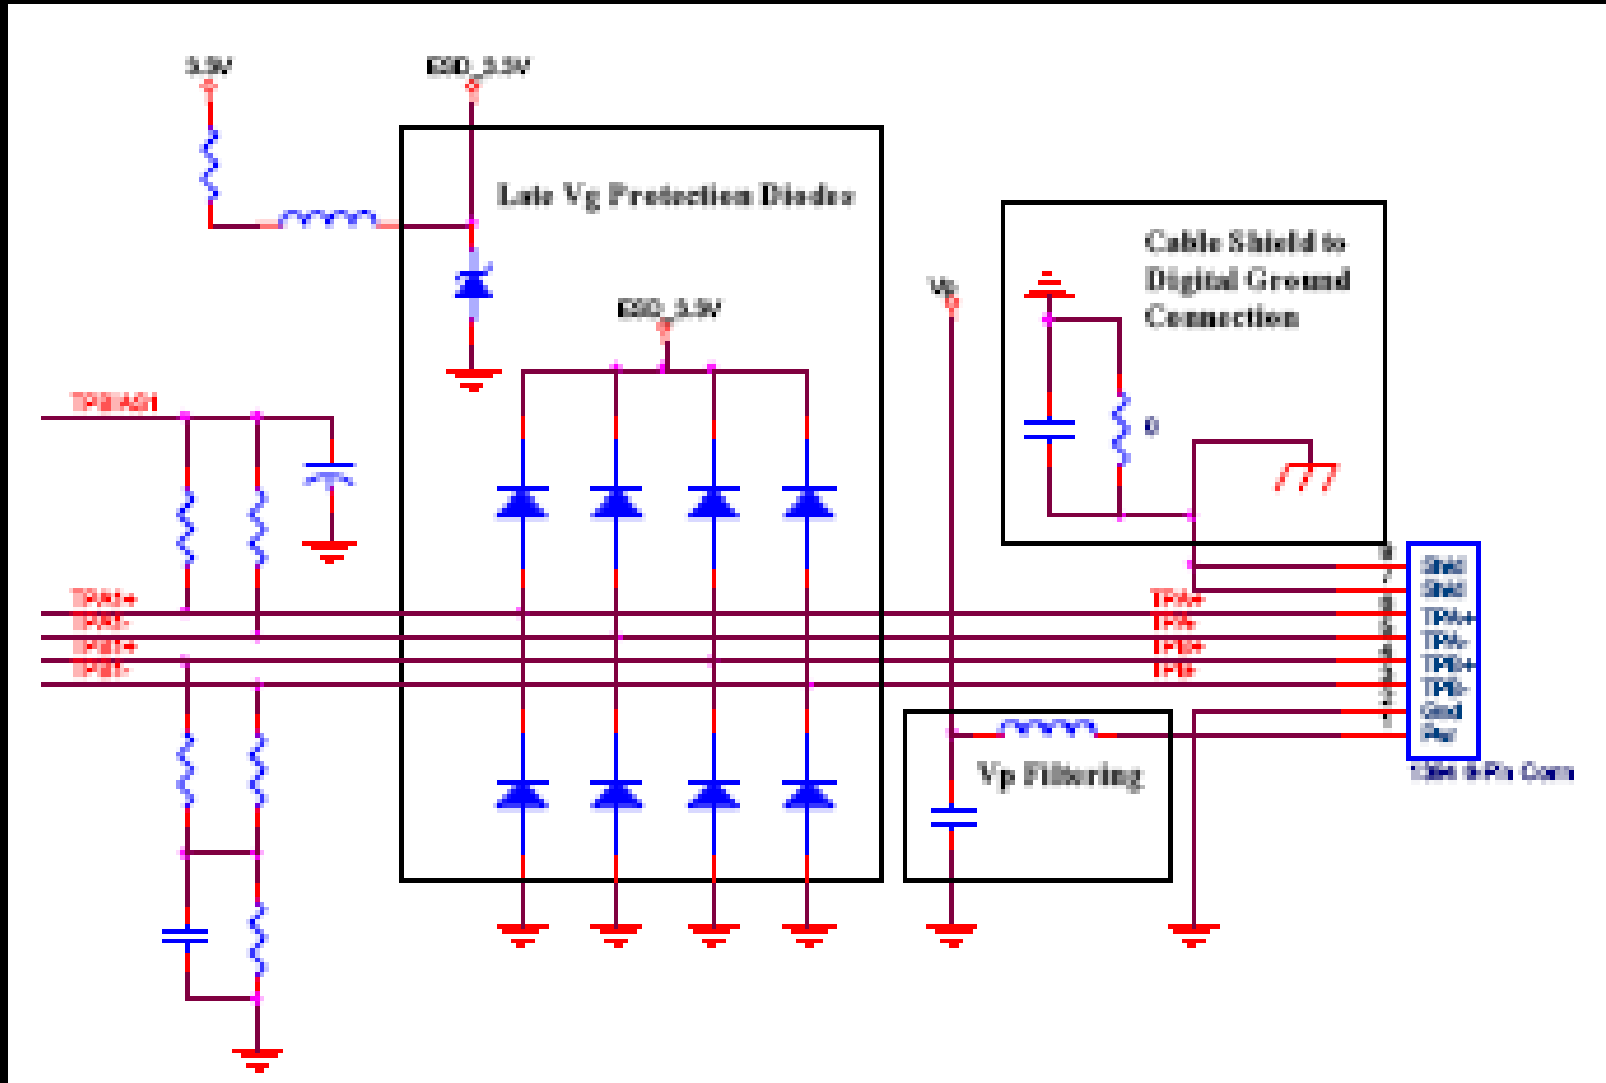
3.3V

ESD_3.3V

Late Vg Protection Diodes

ESD_3.3V

Vp

Cable Shield to Digital Ground Connection

0

TPBIAS1

TPA1+
TPA1-
TPB1+
TPB1-

TPA+
TPA-
TPB+
TPB-

9
7
6
5
4
3
2
1

Shld
Shld
TPA+
TPA-
TPB+
TPB-
Gnd
Pwr

1394 9-Pin Conn

Vp Filtering